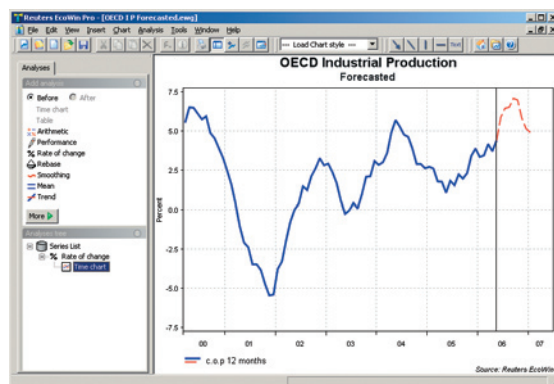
Reuters EcoWin Pro - [OECD I P Forecasted.ewg]

File Edit View Insert Chart Analysis Tools Window Help

Load Chart style

Analyses

Add analysis

Before After

Time chart

Table

Arithmetic

Performance

Rate of change

Rebase

Smoothing

Mean

Trend

More

Analysis tree

Series List

Rate of change

Time chart

OECD Industrial Production

Forecasted

7.5

5.0

2.5

0.0

-2.5

-5.0

-7.5

Percent

00

01

02

03

04

05

06

07

c.o.p 12 months

Source: Reuters EcoWin